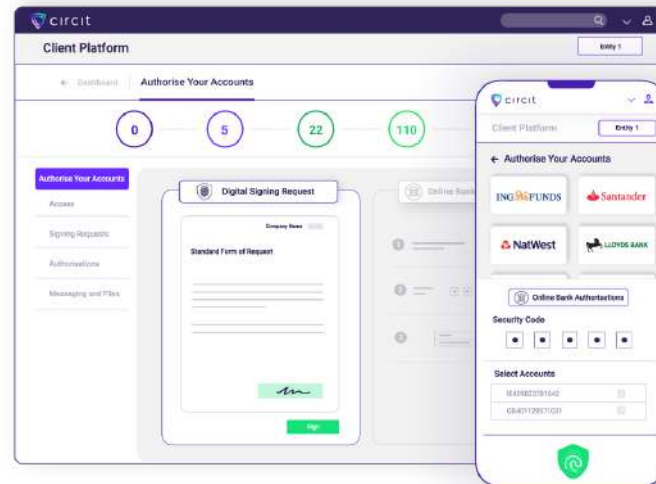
circit

Client Platform

Entity 1

← Dashboard | Authorise Your Accounts

0
5
22
110

Authorise Your Accounts
Access
Signing Requests
Authorisations
Messaging and Files

Digital Signing Request

Company Name

Standard Form of Request

Sign

Online Bank

circit

Client Platform

Entity 1

← Authorise Your Accounts

ING FUNDS
Santander
NatWest
LLOYDS BANK

Online Bank Authorisations

Security Code

Select Accounts

IE49BD2781642
GB40112937031